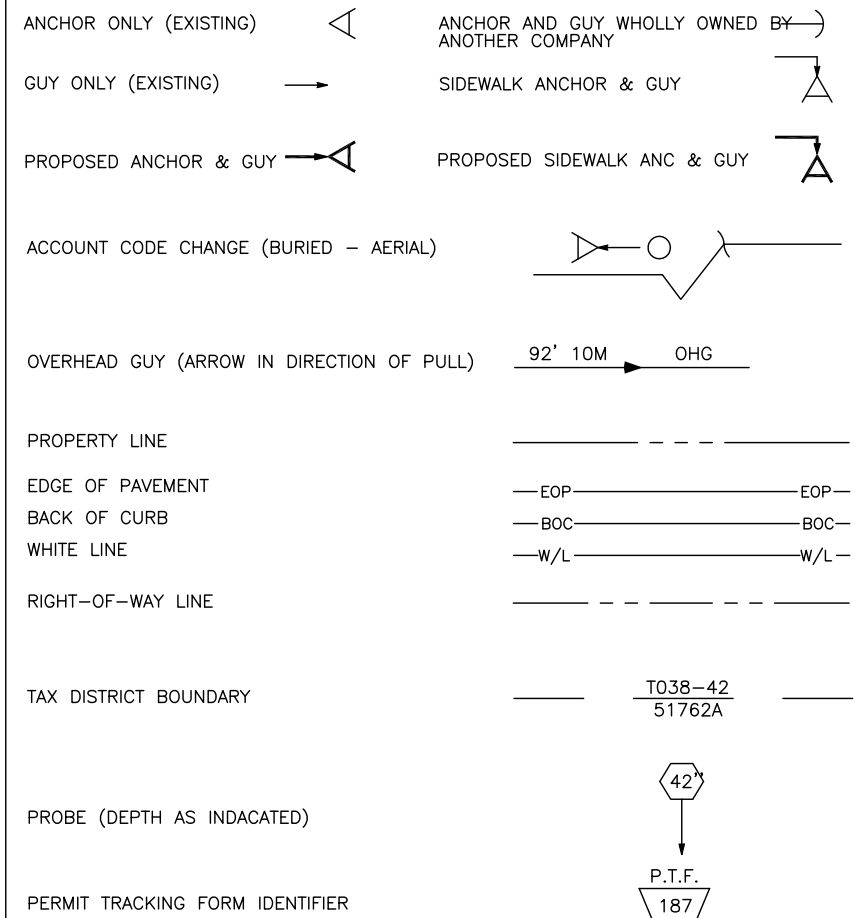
ANCHOR ONLY (EXISTING)

ANCHOR AND GUY WHOLLY OWNED BY ANOTHER COMPANY

GUY ONLY (EXISTING)

SIDEWALK ANCHOR & GUY

PROPOSED ANCHOR & GUY

PROPOSED SIDEWALK ANC & GUY

ACCOUNT CODE CHANGE (BURIED – AERIAL)

OVERHEAD GUY (ARROW IN DIRECTION OF PULL)

92' 10M OHG

PROPERTY LINE

EDGE OF PAVEMENT

EOP EOP

BACK OF CURB

BOC BOC

WHITE LINE

W/L W/L

RIGHT–OF–WAY LINE

TAX DISTRICT BOUNDARY

$\frac{T038-42}{51762A}$

42"

PROBE (DEPTH AS INDACATED)

P.T.F.

187

PERMIT TRACKING FORM IDENTIFIER